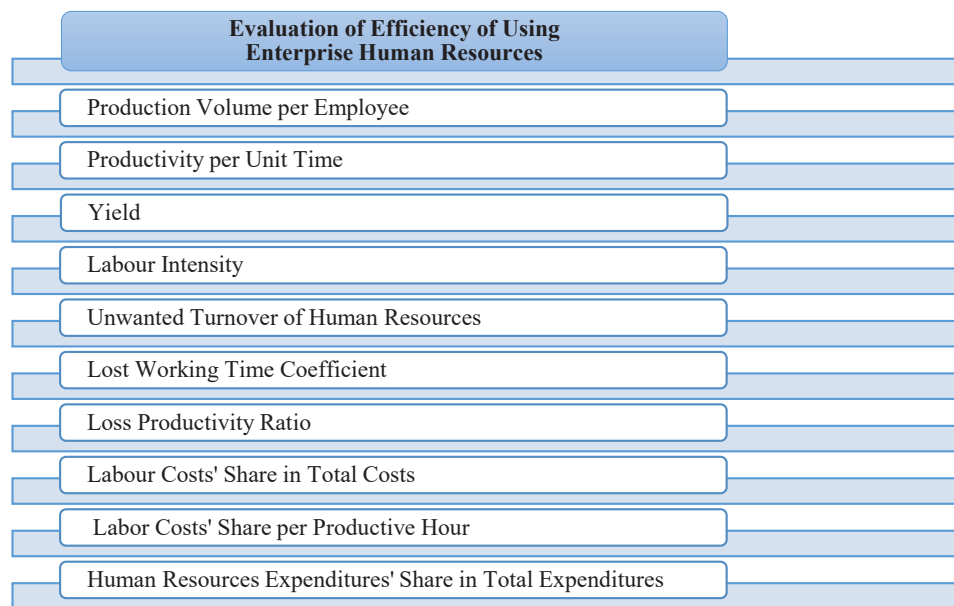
Evaluation of Efficiency of Using Enterprise Human Resources

Production Volume per Employee

Productivity per Unit Time

Yield

Labour Intensity

Unwanted Turnover of Human Resources

Lost Working Time Coefficient

Loss Productivity Ratio

Labour Costs' Share in Total Costs

Labor Costs' Share per Productive Hour

Human Resources Expenditures' Share in Total Expenditures